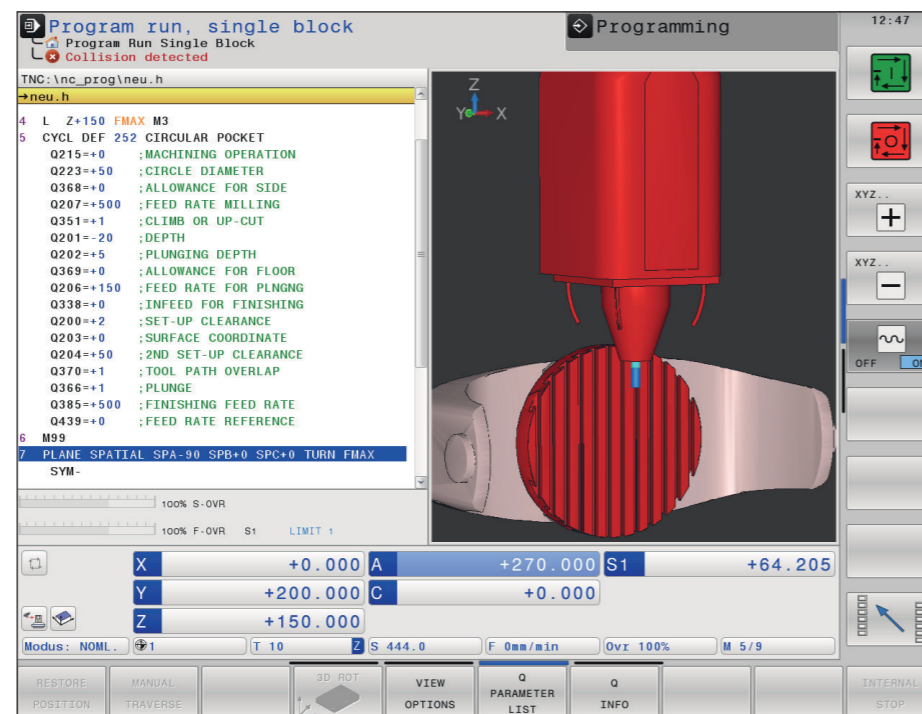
Program run, single block
Program Run Single Block
Collision detected
Programming
12:47

TNC:\nc_prog\neu.h
→neu.h

4 L Z+150 FMAX M3
5 CYCL DEF 252 CIRCULAR POCKET
Q215=+0 ;MACHINING OPERATION
Q223=+50 ;CIRCLE DIAMETER
Q368=+0 ;ALLOWANCE FOR SIDE
Q207=+500 ;FEED RATE MILLING
Q351=+1 ;CLIMB OR UP-CUT
Q201=-20 ;DEPTH
Q202=+5 ;PLUNGING DEPTH
Q369=+0 ;ALLOWANCE FOR FLOOR
Q206=+150 ;FEED RATE FOR PLNGNG
Q338=+0 ;INFEED FOR FINISHING
Q200=+2 ;SET-UP CLEARANCE
Q203=+0 ;SURFACE COORDINATE
Q204=+50 ;2ND SET-UP CLEARANCE
Q370=+1 ;TOOL PATH OVERLAP
Q366=+1 ;PLUNGE
Q385=+500 ;FINISHING FEED RATE
Q439=+0 ;FEED RATE REFERENCE
6 M99
7 PLANE SPATIAL SPA-90 SPB+0 SPC+0 TURN FMAX
SYM-

100% S-OVR
100% F-OVR S1 LIMIT 1

Z
Y X

XYZ..
XYZ..
OFF ON

X +0.000 A +270.000 S1 +64.205
Y +200.000 C +0.000
Z +150.000

Modus: NOML. 1 T 10 Z S 444.0 F 0mm/min Ovr 100% M 5/9

RESTORE POSITION | MANUAL TRAVERSE | 3D ROT | VIEW OPTIONS | Q PARAMETER LIST | Q INFO | INTERNAL STOP